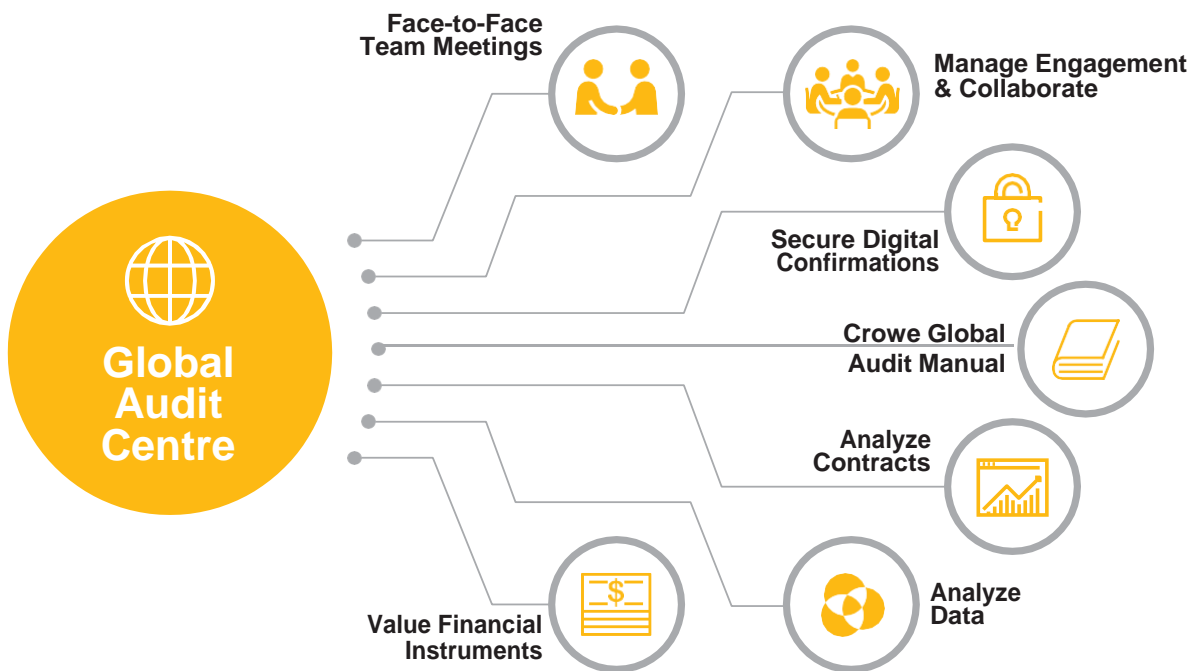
Global Audit Centre

Face-to-Face Team Meetings

Manage Engagement & Collaborate

Secure Digital Confirmations

Crowe Global Audit Manual

Analyze Contracts

Analyze Data

Value Financial Instruments

$